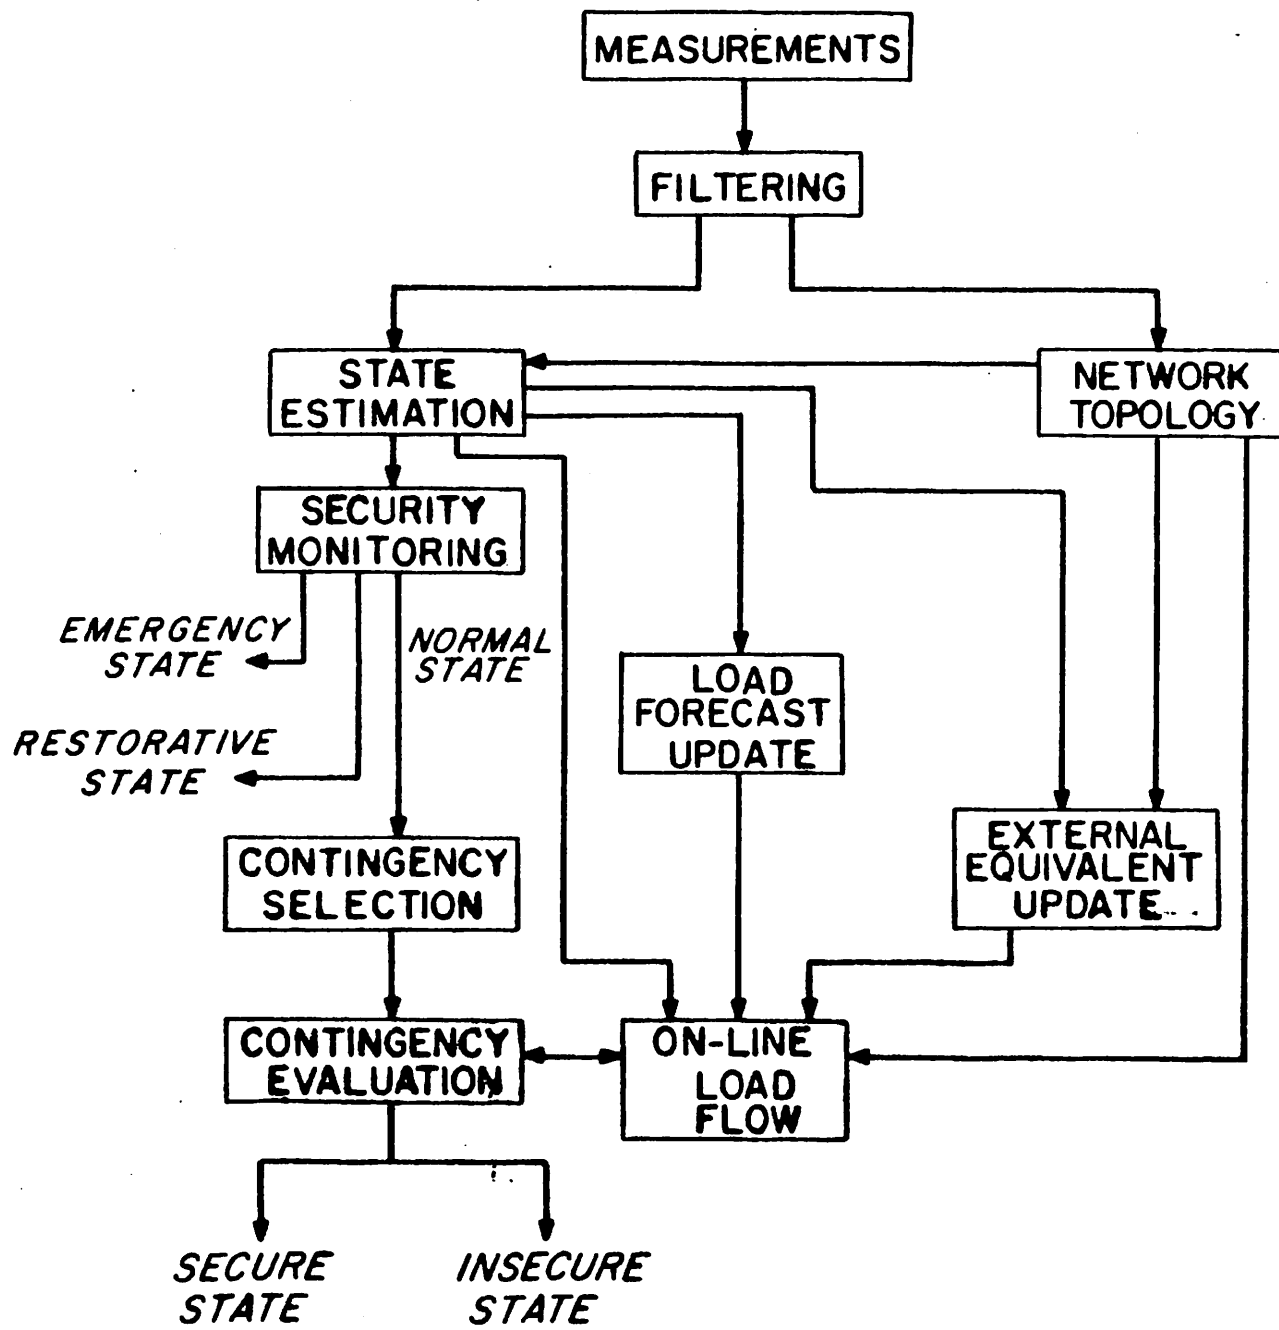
MEASUREMENTS

FILTERING

STATE ESTIMATION

NETWORK TOPOLOGY

SECURITY MONITORING

EMERGENCY STATE

NORMAL STATE

RESTORATIVE STATE

LOAD FORECAST UPDATE

EXTERNAL EQUIVALENT UPDATE

CONTINGENCY SELECTION

CONTINGENCY EVALUATION

ON-LINE LOAD FLOW

SECURE STATE

INSECURE STATE